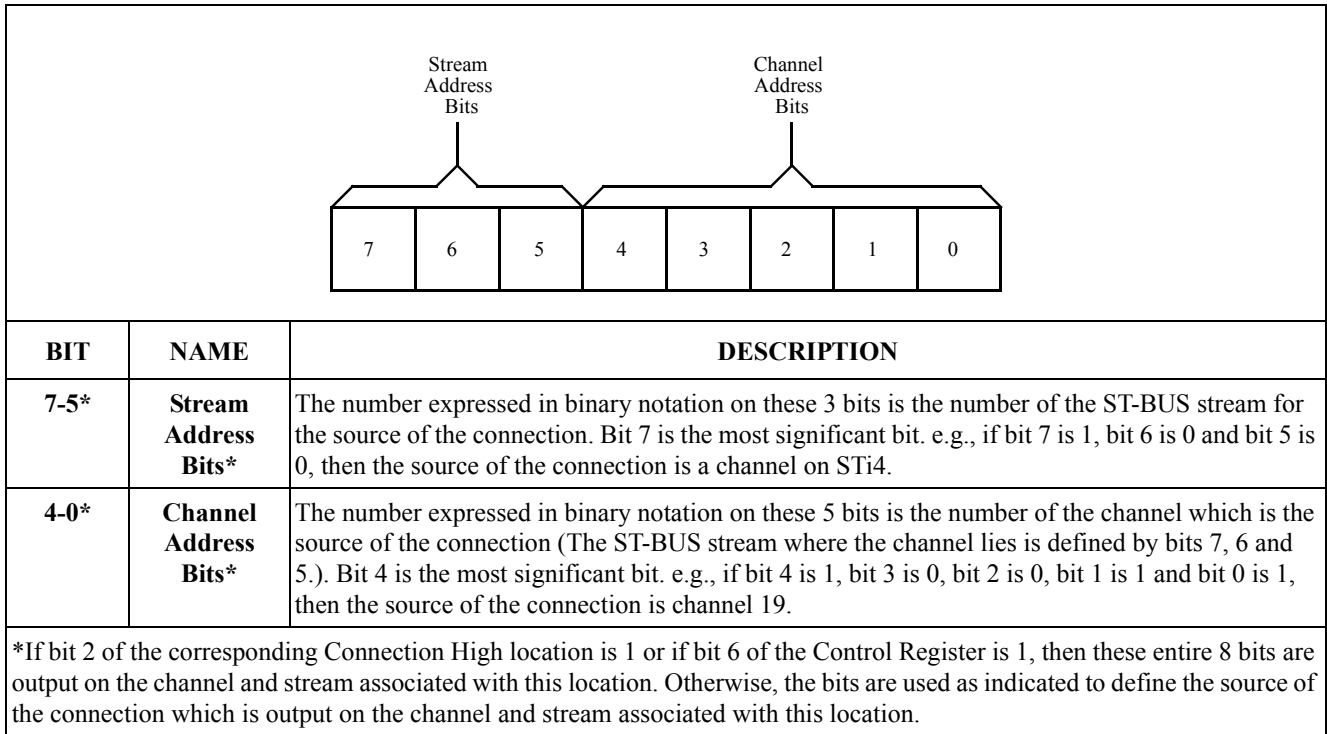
Stream Address Bits

Channel Address Bits

| 7 | 6 | 5 | 4 | 3 | 2 | 1 | 0 |
|---|---|---|---|---|---|---|---|

| BIT | NAME | DESCRIPTION |
|---|---|---|
| 7-5* | Stream Address Bits* | The number expressed in binary notation on these 3 bits is the number of the ST-BUS stream for the source of the connection. Bit 7 is the most significant bit. e.g., if bit 7 is 1, bit 6 is 0 and bit 5 is 0, then the source of the connection is a channel on STi4. |
| 4-0* | Channel Address Bits* | The number expressed in binary notation on these 5 bits is the number of the channel which is the source of the connection (The ST-BUS stream where the channel lies is defined by bits 7, 6 and 5.). Bit 4 is the most significant bit. e.g., if bit 4 is 1, bit 3 is 0, bit 2 is 0, bit 1 is 1 and bit 0 is 1, then the source of the connection is channel 19. |

*If bit 2 of the corresponding Connection High location is 1 or if bit 6 of the Control Register is 1, then these entire 8 bits are output on the channel and stream associated with this location. Otherwise, the bits are used as indicated to define the source of the connection which is output on the channel and stream associated with this location.